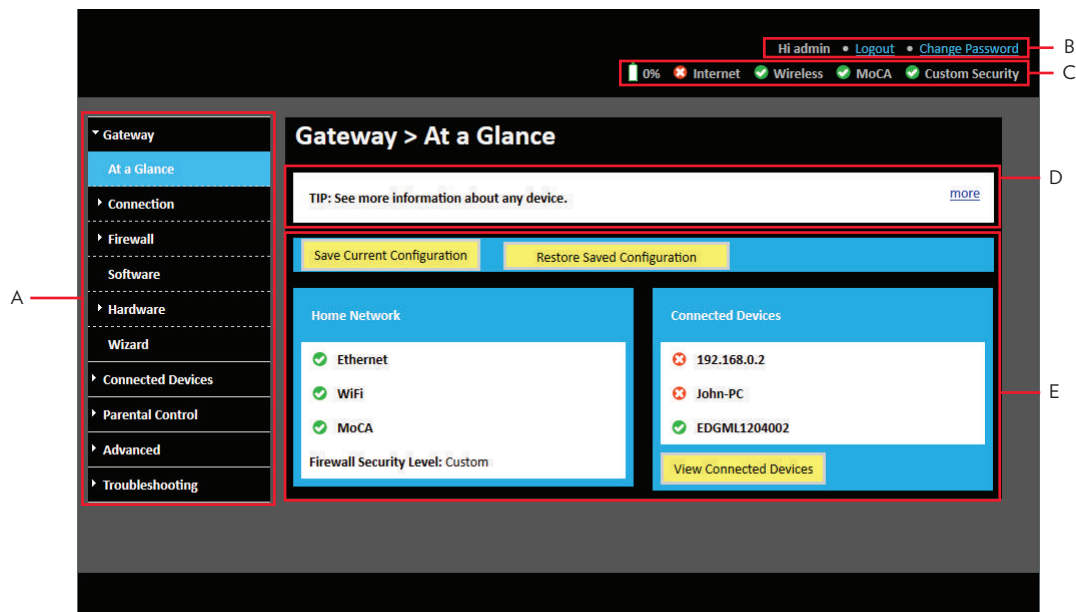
Hi admin • Logout • Change Password

0% Internet Wireless MoCA Custom Security

B

C

Gateway

At a Glance

Connection

Firewall

Software

Hardware

Wizard

Connected Devices

Parental Control

Advanced

Troubleshooting

A

Gateway > At a Glance

TIP: See more information about any device.

more

D

Save Current Configuration

Restore Saved Configuration

Home Network

Ethernet

WiFi

MoCA

Firewall Security Level: Custom

Connected Devices

192.168.0.2

John-PC

EDGML1204002

View Connected Devices

E